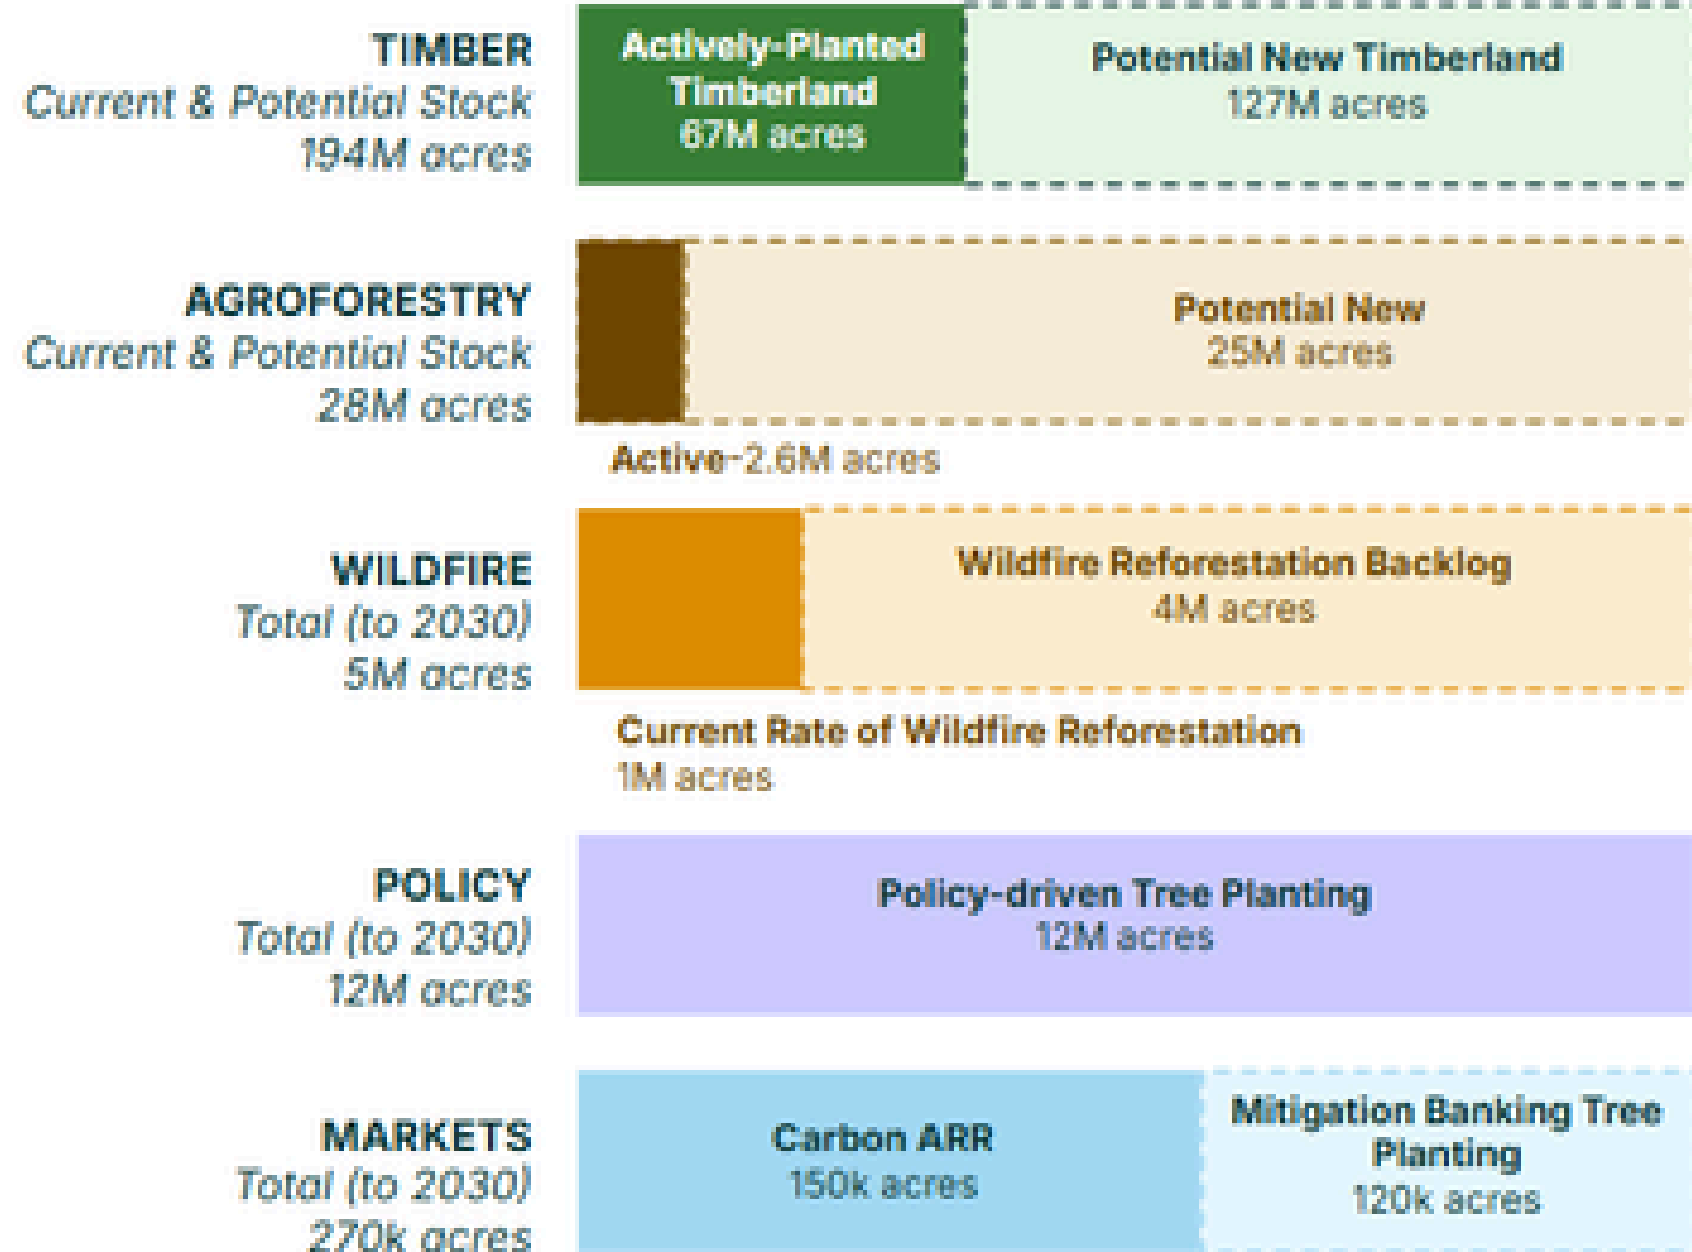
TIMBER
Current & Potential Stock
194M acres

Actively-Planted Timberland
67M acres

Potential New Timberland
127M acres

AGROFORESTRY
Current & Potential Stock
28M acres

Potential New
25M acres

Active-2.6M acres

WILDFIRE
Total (to 2030)
5M acres

Wildfire Reforestation Backlog
4M acres

Current Rate of Wildfire Reforestation
1M acres

POLICY
Total (to 2030)
12M acres

Policy-driven Tree Planting
12M acres

MARKETS
Total (to 2030)
270k acres

Carbon ARR
150k acres

Mitigation Banking Tree Planting
120k acres